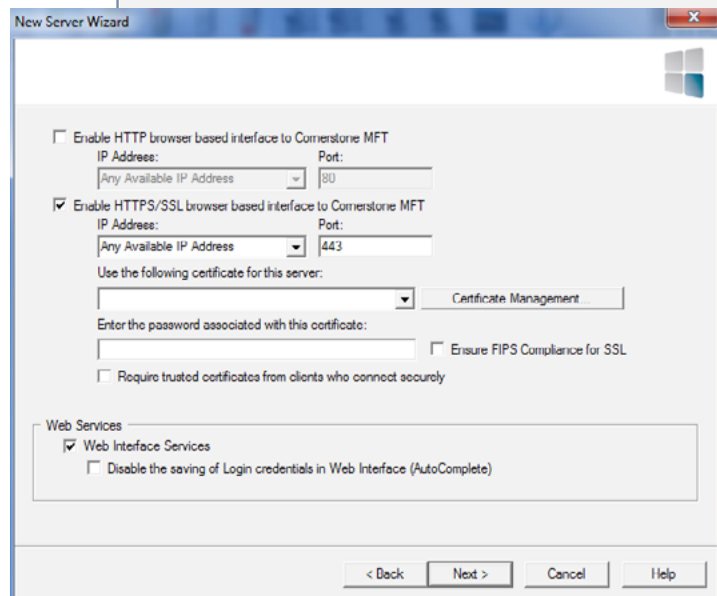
New Server Wizard

Enable HTTP browser based interface to Cornerstone MFT
IP Address:
Any Available IP Address
Port:
80

Enable HTTPS/SSL browser based interface to Cornerstone MFT
IP Address:
Any Available IP Address
Port:
443

Use the following certificate for this server:
Certificate Management...

Enter the password associated with this certificate:
Ensure FIPS Compliance for SSL

Require trusted certificates from clients who connect securely

Web Services
Web Interface Services
Disable the saving of Login credentials in Web Interface (AutoComplete)

< Back
Next >
Cancel
Help